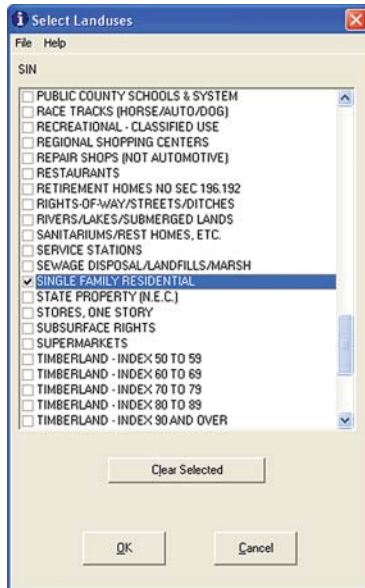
Select Landuses

File Help

SIN

PUBLIC COUNTY SCHOOLS & SYSTEM
RACE TRACKS (HORSE/AUTO/DOG)
RECREATIONAL - CLASSIFIED USE
REGIONAL SHOPPING CENTERS
REPAIR SHOPS (NOT AUTOMOTIVE)
RESTAURANTS
RETIREMENT HOMES NO SEC 196.192
RIGHTS-OF-WAY/STREETS/DITCHES
RIVERS/LAKES/SUBMERGED LANDS
SANITARIUMS/REST HOMES, ETC.
SERVICE STATIONS
SEWAGE DISPOSAL/LANDFILLS/MARSH
SINGLE FAMILY RESIDENTIAL
STATE PROPERTY (N.E.C.)
STORES, ONE STORY
SUBSURFACE RIGHTS
SUPERMARKETS
TIMBERLAND - INDEX 50 TO 59
TIMBERLAND - INDEX 60 TO 69
TIMBERLAND - INDEX 70 TO 79
TIMBERLAND - INDEX 80 TO 89
TIMBERLAND - INDEX 90 AND OVER

Clear Selected

OK

Cancel